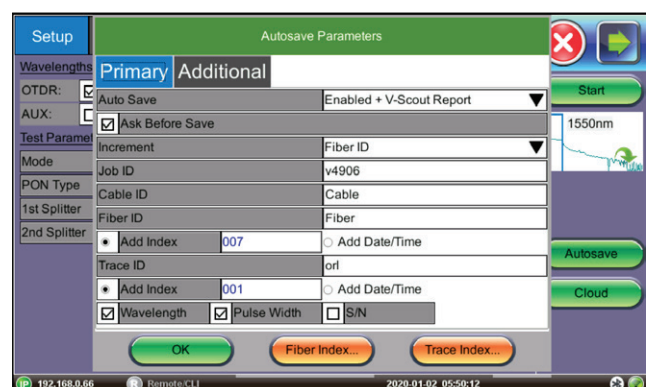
Setup

Autosave Parameters

Wavelengths
OTDR:
AUX:
Test Paramet
Mode
PON Type
1st Splitter
2nd Splitter

Primary Additional

| Auto Save | Enabled + V-Scout Report |
|---|---|
| ☑ Ask Before Save | |
| Increment | Fiber ID |
| Job ID | v4906 |
| Cable ID | Cable |
| Fiber ID | Fiber |
| ● Add Index 007 | ○ Add Date/Time |
| Trace ID | orl |
| ● Add Index 001 | ○ Add Date/Time |
| ☑ Wavelength ☑ Pulse Width | ☐ S/N |

OK Fiber Index... Trace Index...

Start
1550nm
Autosave
Cloud

192.168.0.66 Remote/CLI 2020-01-02 05:50:12